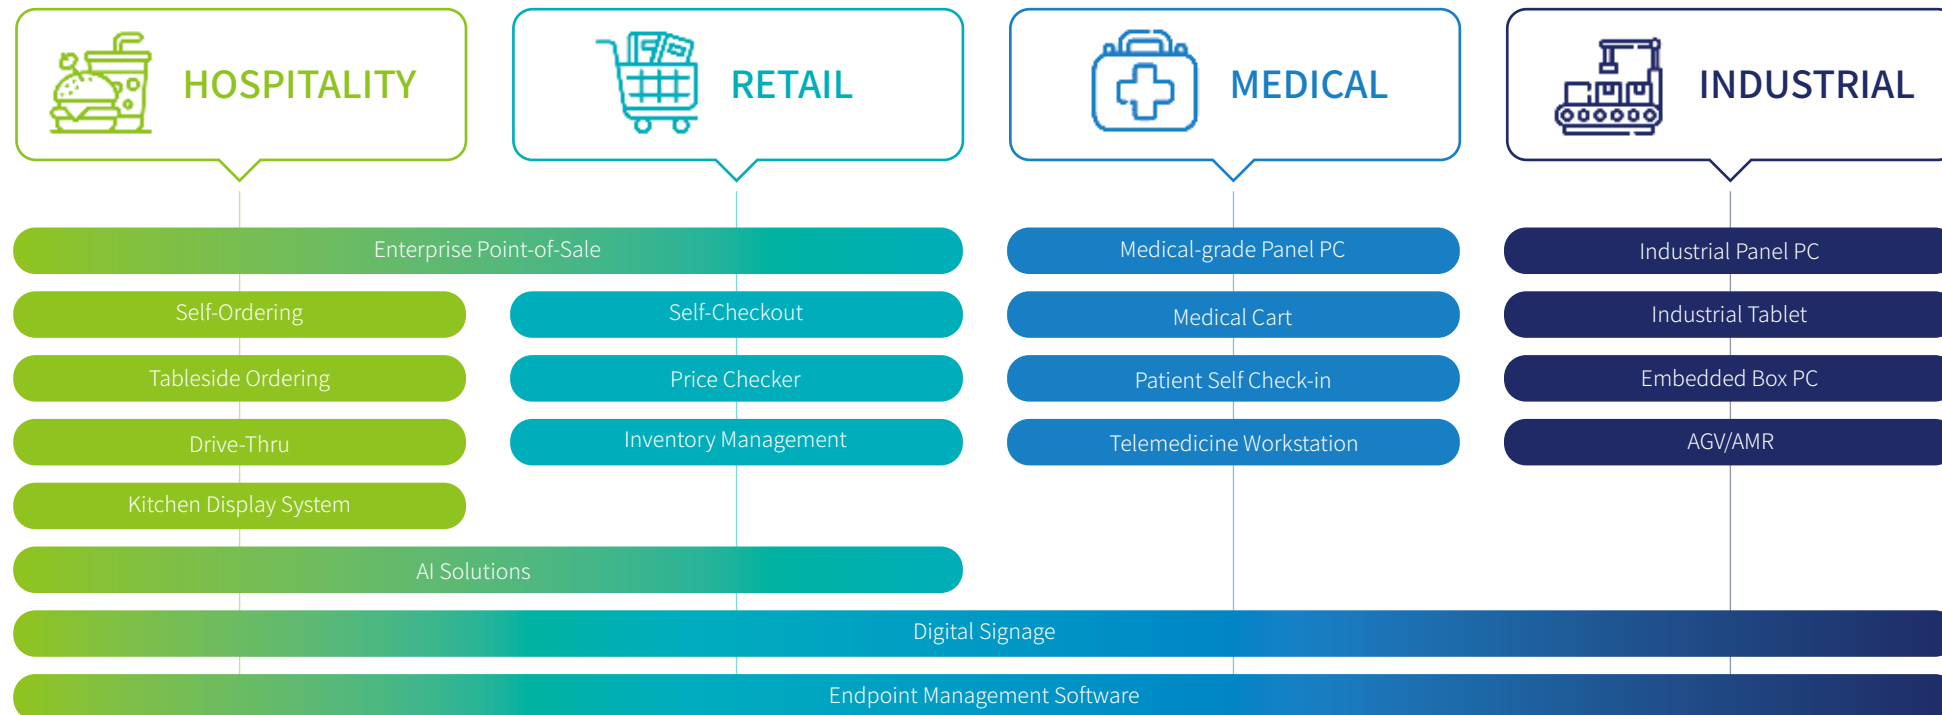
HOSPITALITY

RETAIL

MEDICAL

INDUSTRIAL

Enterprise Point-of-Sale

Medical-grade Panel PC

Industrial Panel PC

Self-Ordering

Self-Checkout

Medical Cart

Industrial Tablet

Tableside Ordering

Price Checker

Patient Self Check-in

Embedded Box PC

Drive-Thru

Inventory Management

Telemedicine Workstation

AGV/AMR

Kitchen Display System

AI Solutions

Digital Signage

Endpoint Management Software